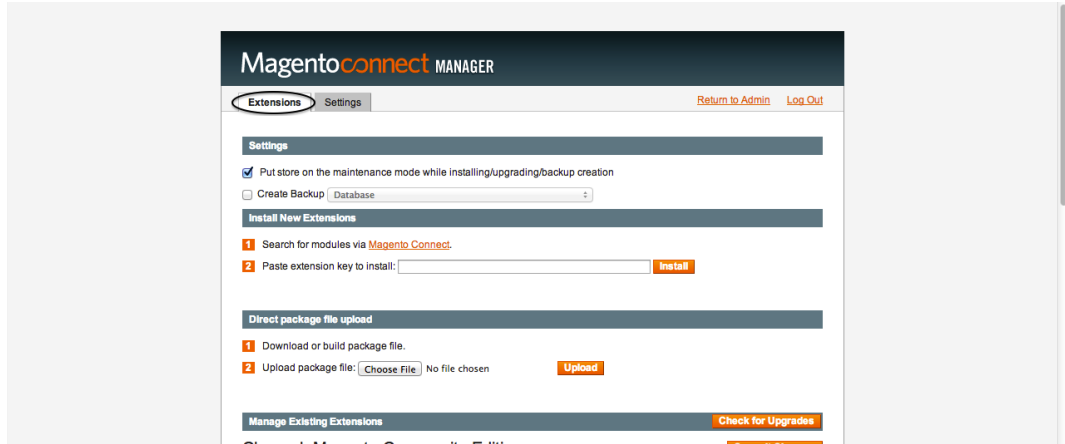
Magentoconnect MANAGER

Extensions Settings

Return to Admin Log Out

Settings

Put store on the maintenance mode while installing/upgrading/backup creation

Create Backup Database

Install New Extensions

1 Search for modules via Magento Connect.

2 Paste extension key to install: Install

Direct package file upload

1 Download or build package file.

2 Upload package file: Choose File No file chosen Upload

Manage Existing Extensions Check for Upgrades

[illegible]